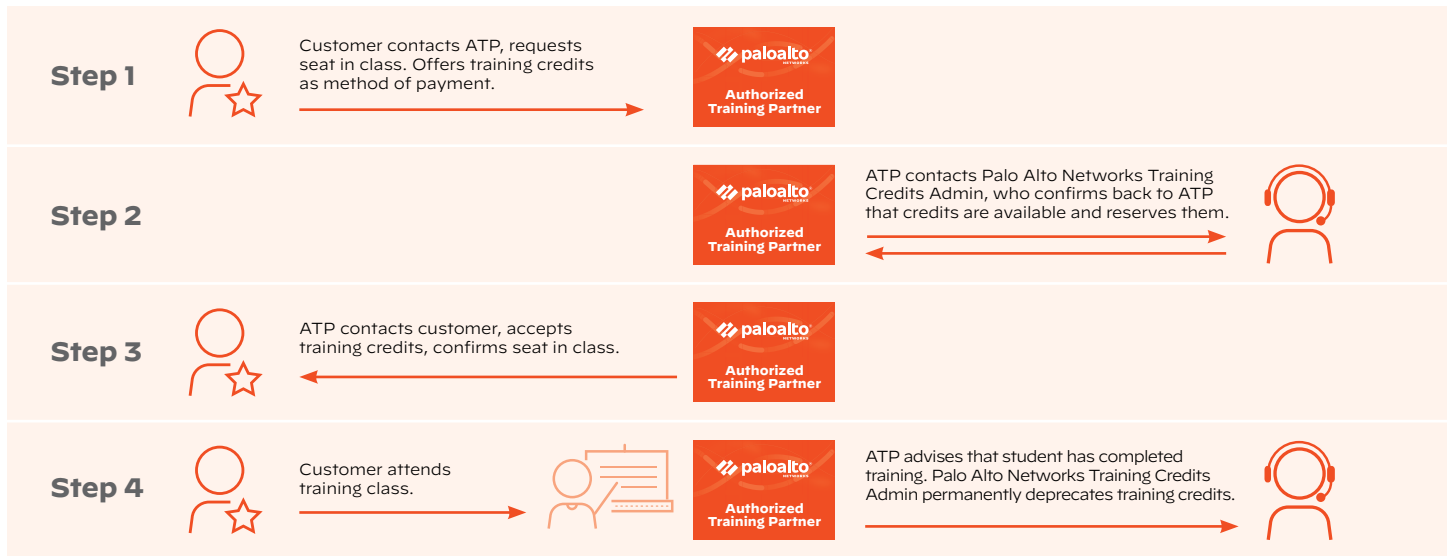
Step 1

Customer contacts ATP, requests seat in class. Offers training credits as method of payment.

paloalto NETWORKS
Authorized Training Partner

Step 2

paloalto NETWORKS
Authorized Training Partner

ATP contacts Palo Alto Networks Training Credits Admin, who confirms back to ATP that credits are available and reserves them.

Step 3

ATP contacts customer, accepts training credits, confirms seat in class.

paloalto NETWORKS
Authorized Training Partner

Step 4

Customer attends training class.

paloalto NETWORKS
Authorized Training Partner

ATP advises that student has completed training. Palo Alto Networks Training Credits Admin permanently deprecates training credits.